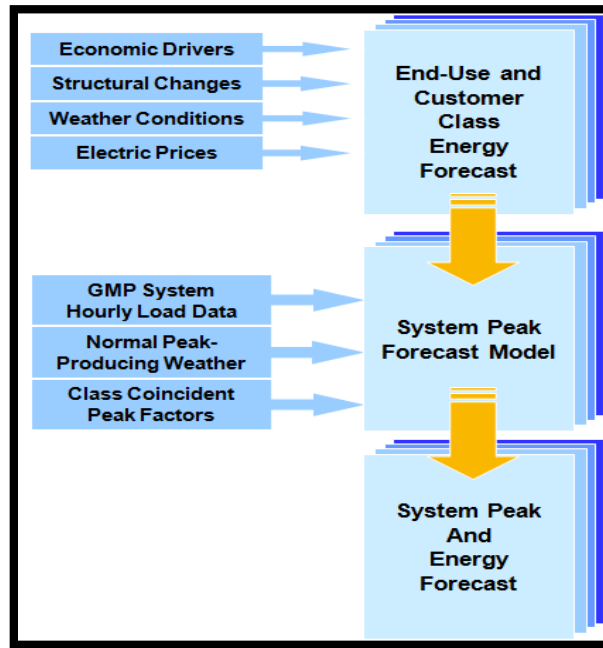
Economic Drivers

Structural Changes

Weather Conditions

Electric Prices

End-Use and Customer Class Energy Forecast

GMP System Hourly Load Data

Normal Peak-Producing Weather

Class Coincident Peak Factors

System Peak Forecast Model

System Peak And Energy Forecast